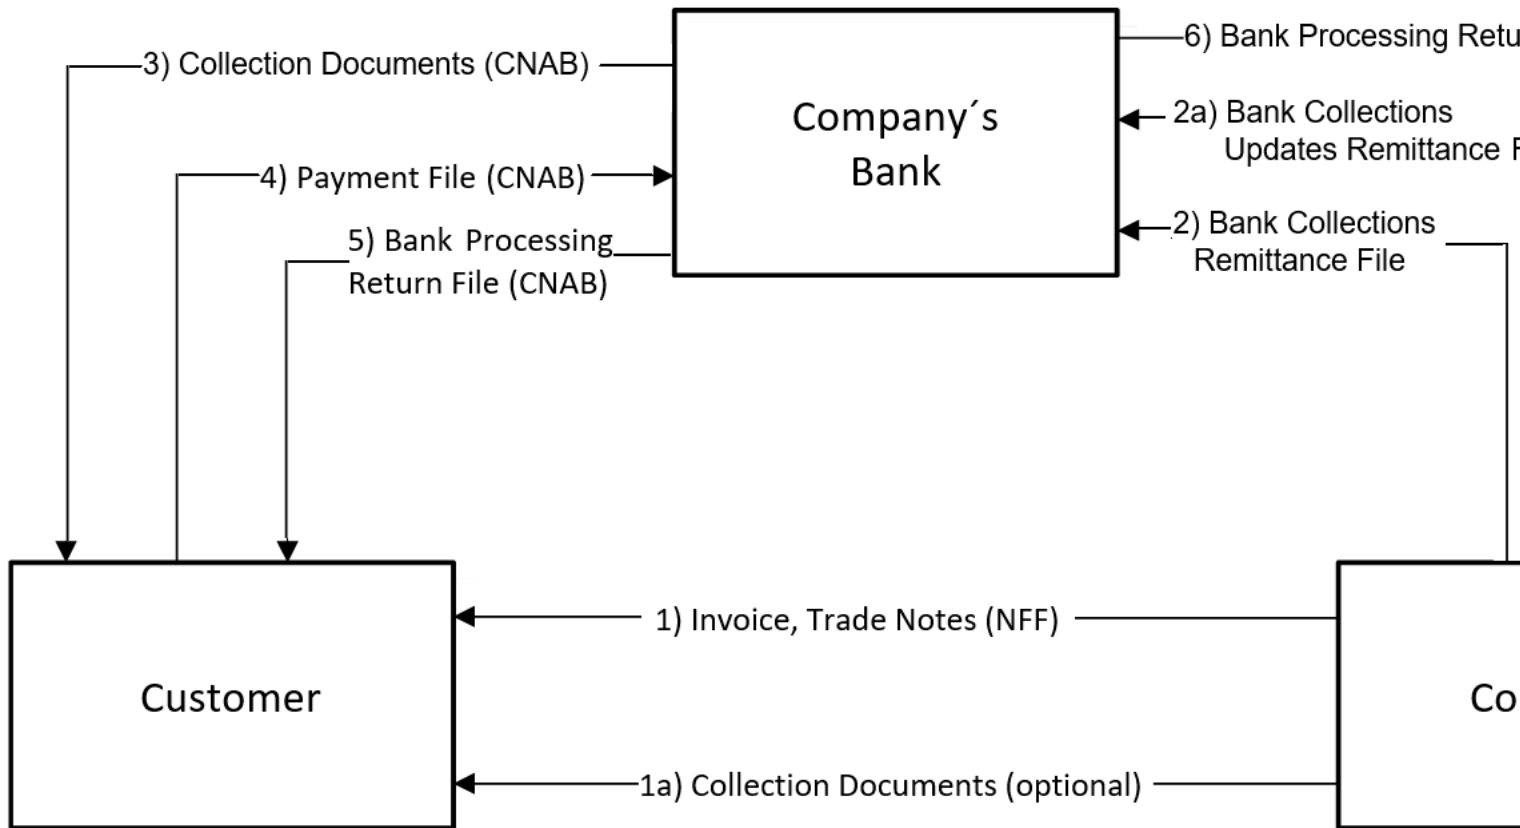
3) Collection Documents (CNAB)

Company´s Bank

6) Bank Processing Retu

2a) Bank Collections Updates Remittance F

4) Payment File (CNAB)

5) Bank Processing Return File (CNAB)

2) Bank Collections Remittance File

Customer

1) Invoice, Trade Notes (NFF)

1a) Collection Documents (optional)

Co